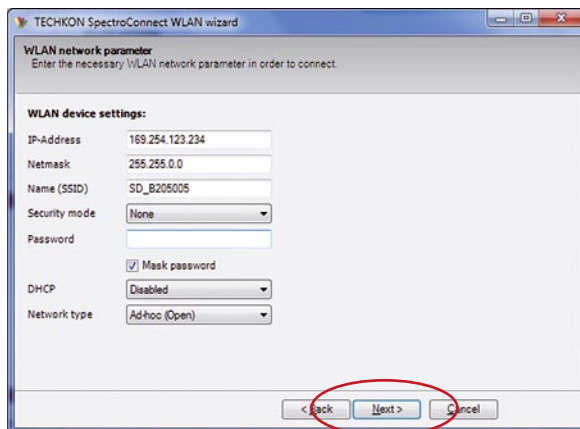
TECHKON SpectroConnect WLAN wizard

WLAN network parameter
Enter the necessary WLAN network parameter in order to connect.

WLAN device settings:

| IP-Address | 169.254.123.234 |
|---|---|
| Netmask | 255.255.0.0 |
| Name (SSID) | SD_B205005 |
| Security mode | None |
| Password | |
| | Mask password |
| DHCP | Disabled |
| Network type | Ad-hoc (Open) |

< Back
Next >
Cancel